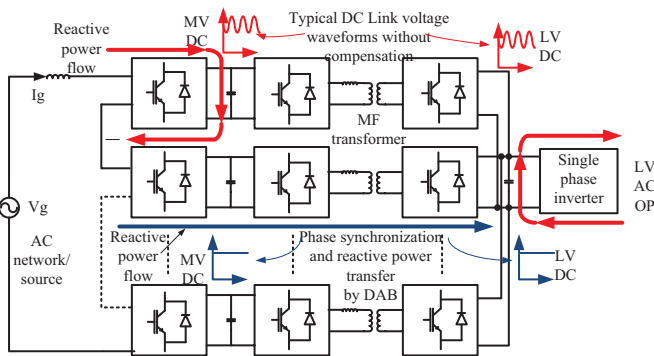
Reactive power flow

MV DC

Typical DC Link voltage waveforms without compensation

LV DC

Ig

MF transformer

Single phase inverter

LV AC OP

Vg

AC network/ source

Reactive power flow

MV DC

Phase synchronization and reactive power transfer by DAB

LV DC